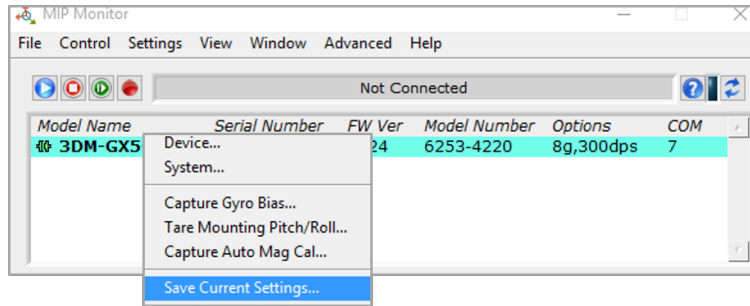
MIP Monitor

File Control Settings View Window Advanced Help

Not Connected

| Model Name | Serial Number | FW Ver | Model Number | Options | COM |
|---|---|---|---|---|---|
| 3DM-GX5 | | 24 | 6253-4220 | 8g,300dps | 7 |

Device...
System...
Capture Gyro Bias...
Tare Mounting Pitch/Roll...
Capture Auto Mag Cal...
Save Current Settings...